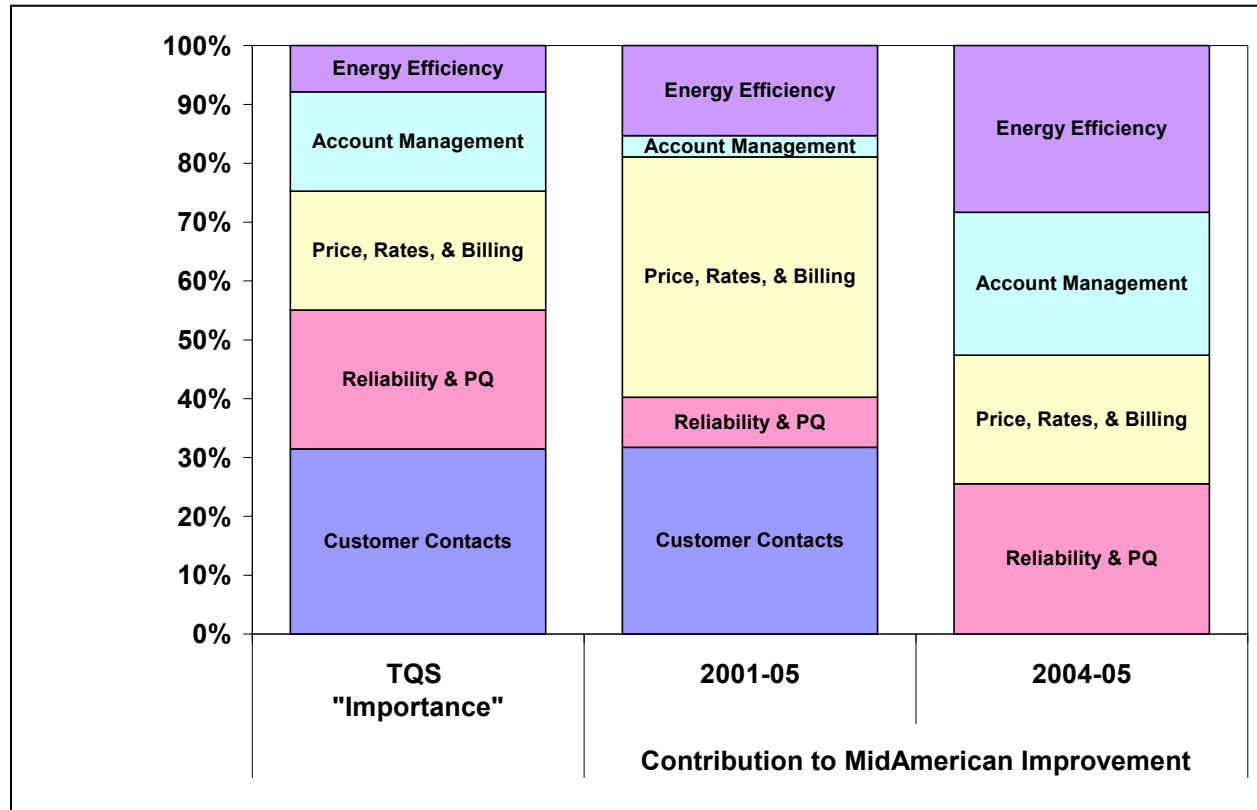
100%
90%
80%
70%
60%
50%
40%
30%
20%
10%
0%

Energy Efficiency
Account Management
Price, Rates, & Billing
Reliability & PQ
Customer Contacts

Energy Efficiency
Account Management
Price, Rates, & Billing
Reliability & PQ
Customer Contacts

Energy Efficiency
Account Management
Price, Rates, & Billing
Reliability & PQ

TQS "Importance"
2001-05
2004-05
Contribution to MidAmerican Improvement